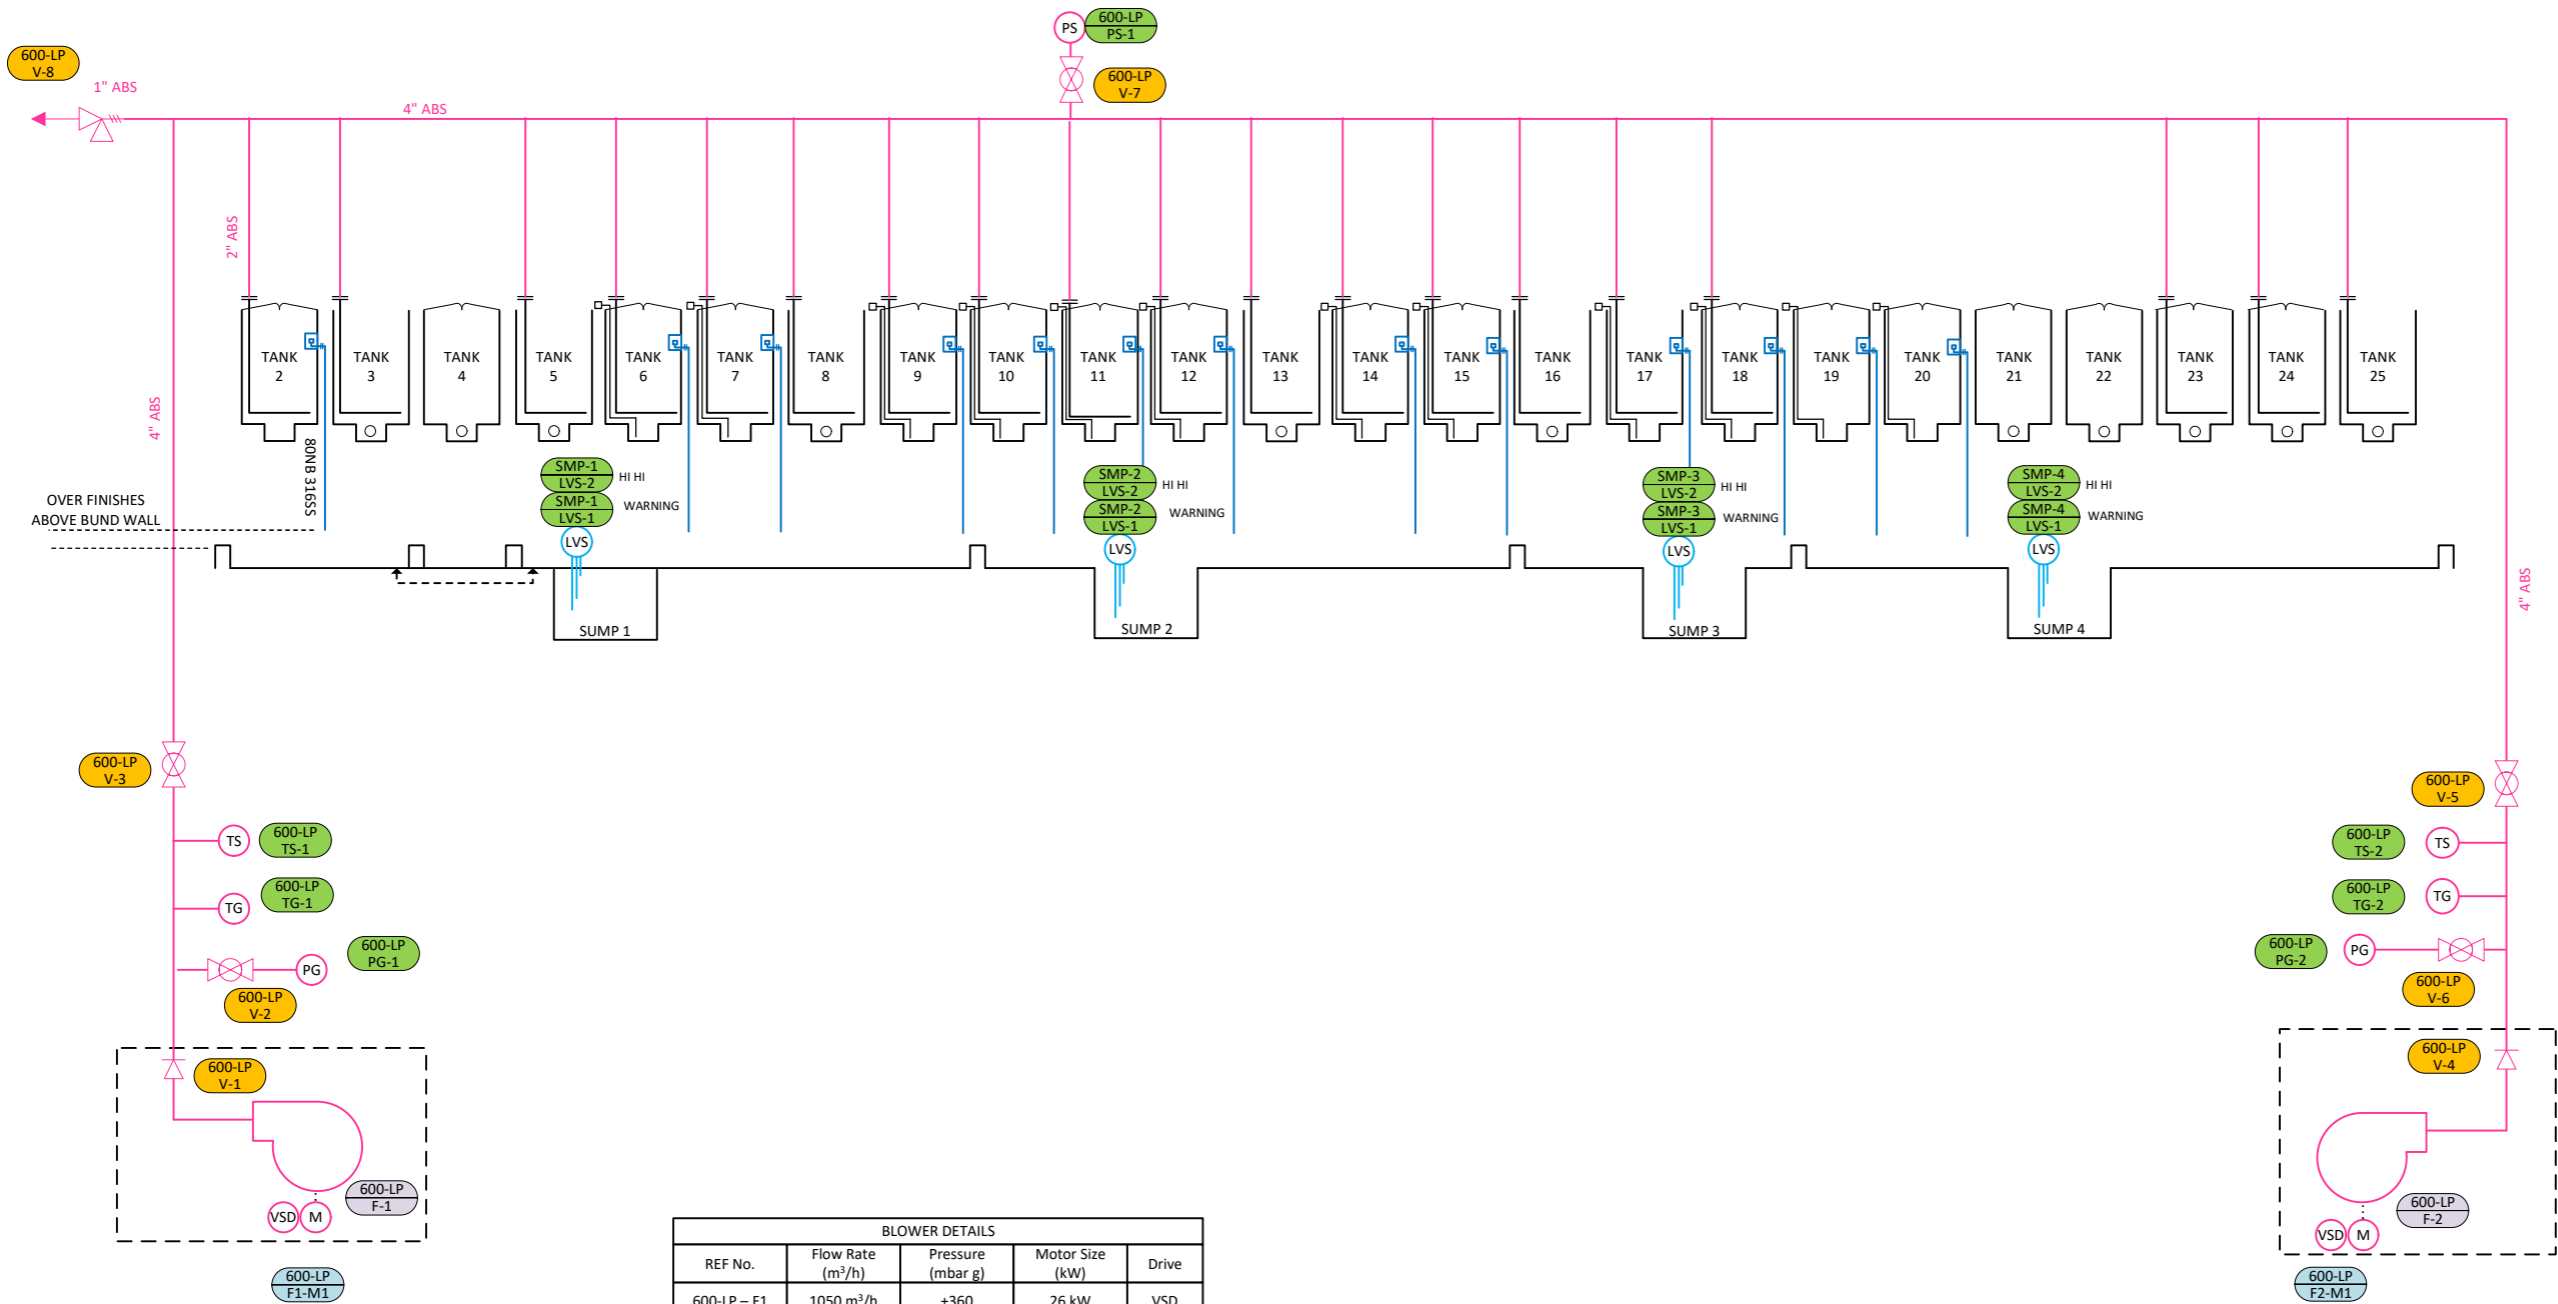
600-LP V-8

1" ABS

4" ABS

PS

600-LP PS-1

600-LP V-7

2" ABS

4" ABS

TANK 2

TANK 3

TANK 4

TANK 5

TANK 6

TANK 7

TANK 8

TANK 9

TANK 10

TANK 11

TANK 12

TANK 13

TANK 14

TANK 15

TANK 16

TANK 17

TANK 18

TANK 19

TANK 20

TANK 21

TANK 22

TANK 23

TANK 24

TANK 25

80NB 316SS

OVER FINISHES ABOVE BUND WALL

SMP-1 LVS-2 HI HI

SMP-1 LVS-1 WARNING

LVS

SUMP 1

SMP-2 LVS-2 HI HI

SMP-2 LVS-1 WARNING

LVS

SUMP 2

SMP-3 LVS-2 HI HI

SMP-3 LVS-1 WARNING

LVS

SUMP 3

SMP-4 LVS-2 HI HI

SMP-4 LVS-1 WARNING

LVS

SUMP 4

4" ABS

600-LP V-3

TS

600-LP TS-1

TG

600-LP TG-1

PG

600-LP PG-1

600-LP V-2

600-LP V-1

VSD

M

600-LP F-1

600-LP F1-M1

600-LP V-5

600-LP TS-2

TS

600-LP TG-2

TG

600-LP PG-2

PG

600-LP V-6

600-LP V-4

600-LP F-2

VSD

M

600-LP F2-M1

BLOWER DETAILS

| REF No. | Flow Rate (m³/h) | Pressure (mbar g) | Motor Size (kW) | Drive |
|---|---|---|---|---|
| 600-LP – F1 | 1050 m³/h | +360 | 26 kW | VSD |